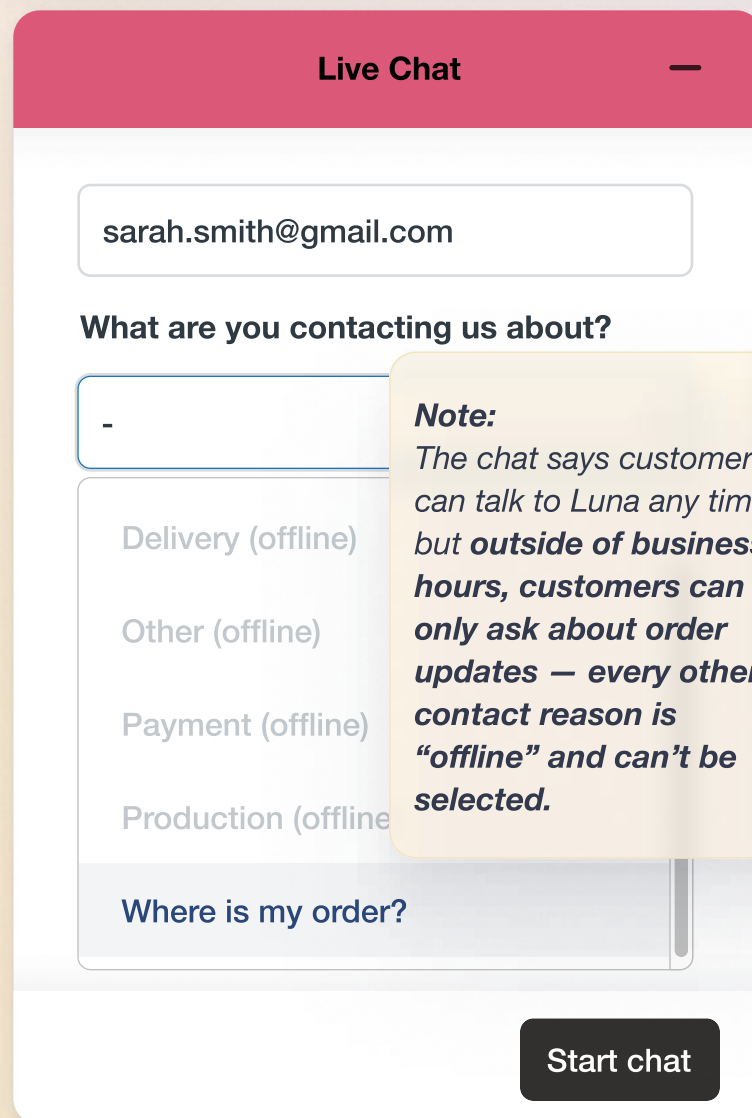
Live Chat

sarah.smith@gmail.com

What are you contacting us about?

-

Delivery (offline)

Other (offline)

Payment (offline)

Production (offline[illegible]

Where is my order?

Note:
The chat says customer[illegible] can talk to Luna any tim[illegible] but outside of busines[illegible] hours, customers can only ask about order updates — every othe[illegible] contact reason is “offline” and can’t be selected.

Start chat